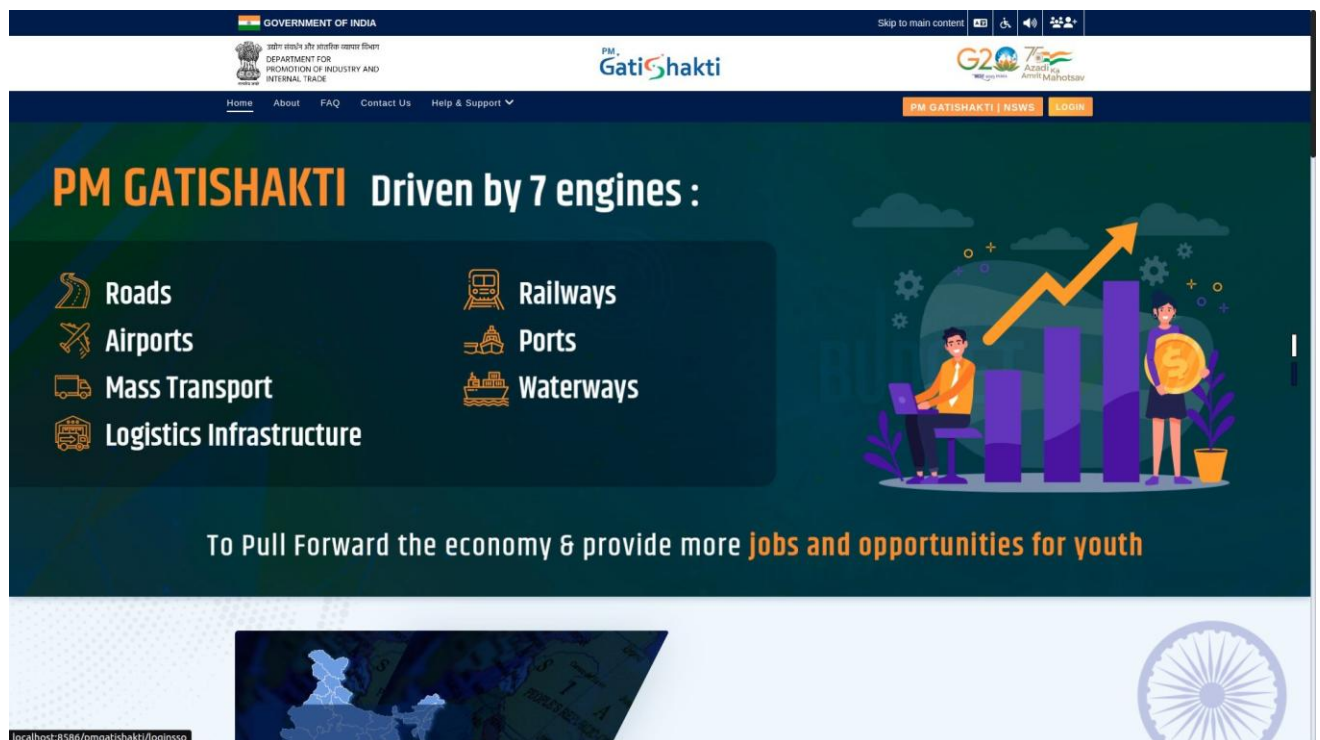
GOVERNMENT OF INDIA

Skip to main content

उद्योग संवर्धन और आंतरिक व्यापार विभाग
DEPARTMENT FOR PROMOTION OF INDUSTRY AND INTERNAL TRADE

PM GatiShakti

G20 75 Azadi Ka Amrit Mahotsav

Home About FAQ Contact Us Help & Support

PM GATISHAKTI | NSWS LOGIN

PM GATISHAKTI Driven by 7 engines :

Roads
Airports
Mass Transport
Logistics Infrastructure

Railways
Ports
Waterways

To Pull Forward the economy & provide more jobs and opportunities for youth

localhost:8586/pmgatishakti/loginsso